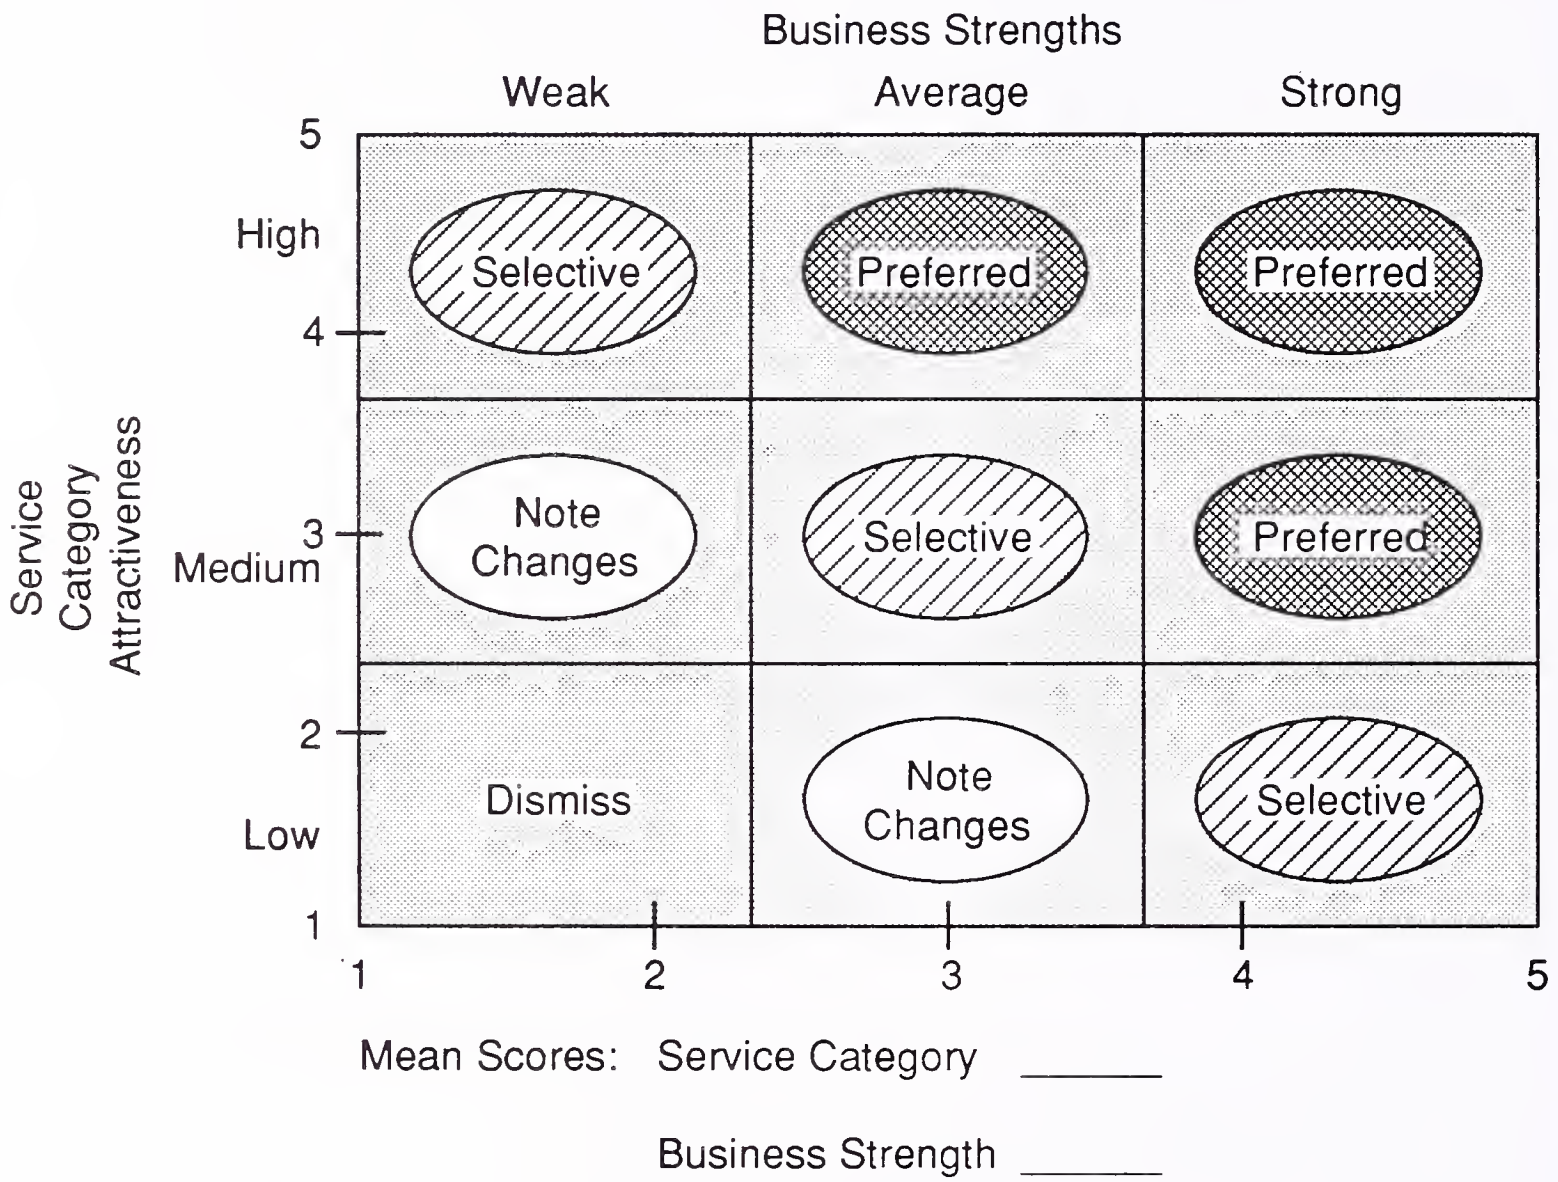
Business Strengths

Weak Average Strong

Service Category Attractiveness

5

High

4

3

Medium

2

Low

1

Selective

Preferred

Preferred

Note Changes

Selective

Preferred

Dismiss

Note Changes

Selective

1 2 3 4 5

Mean Scores: Service Category ______

Business Strength ______